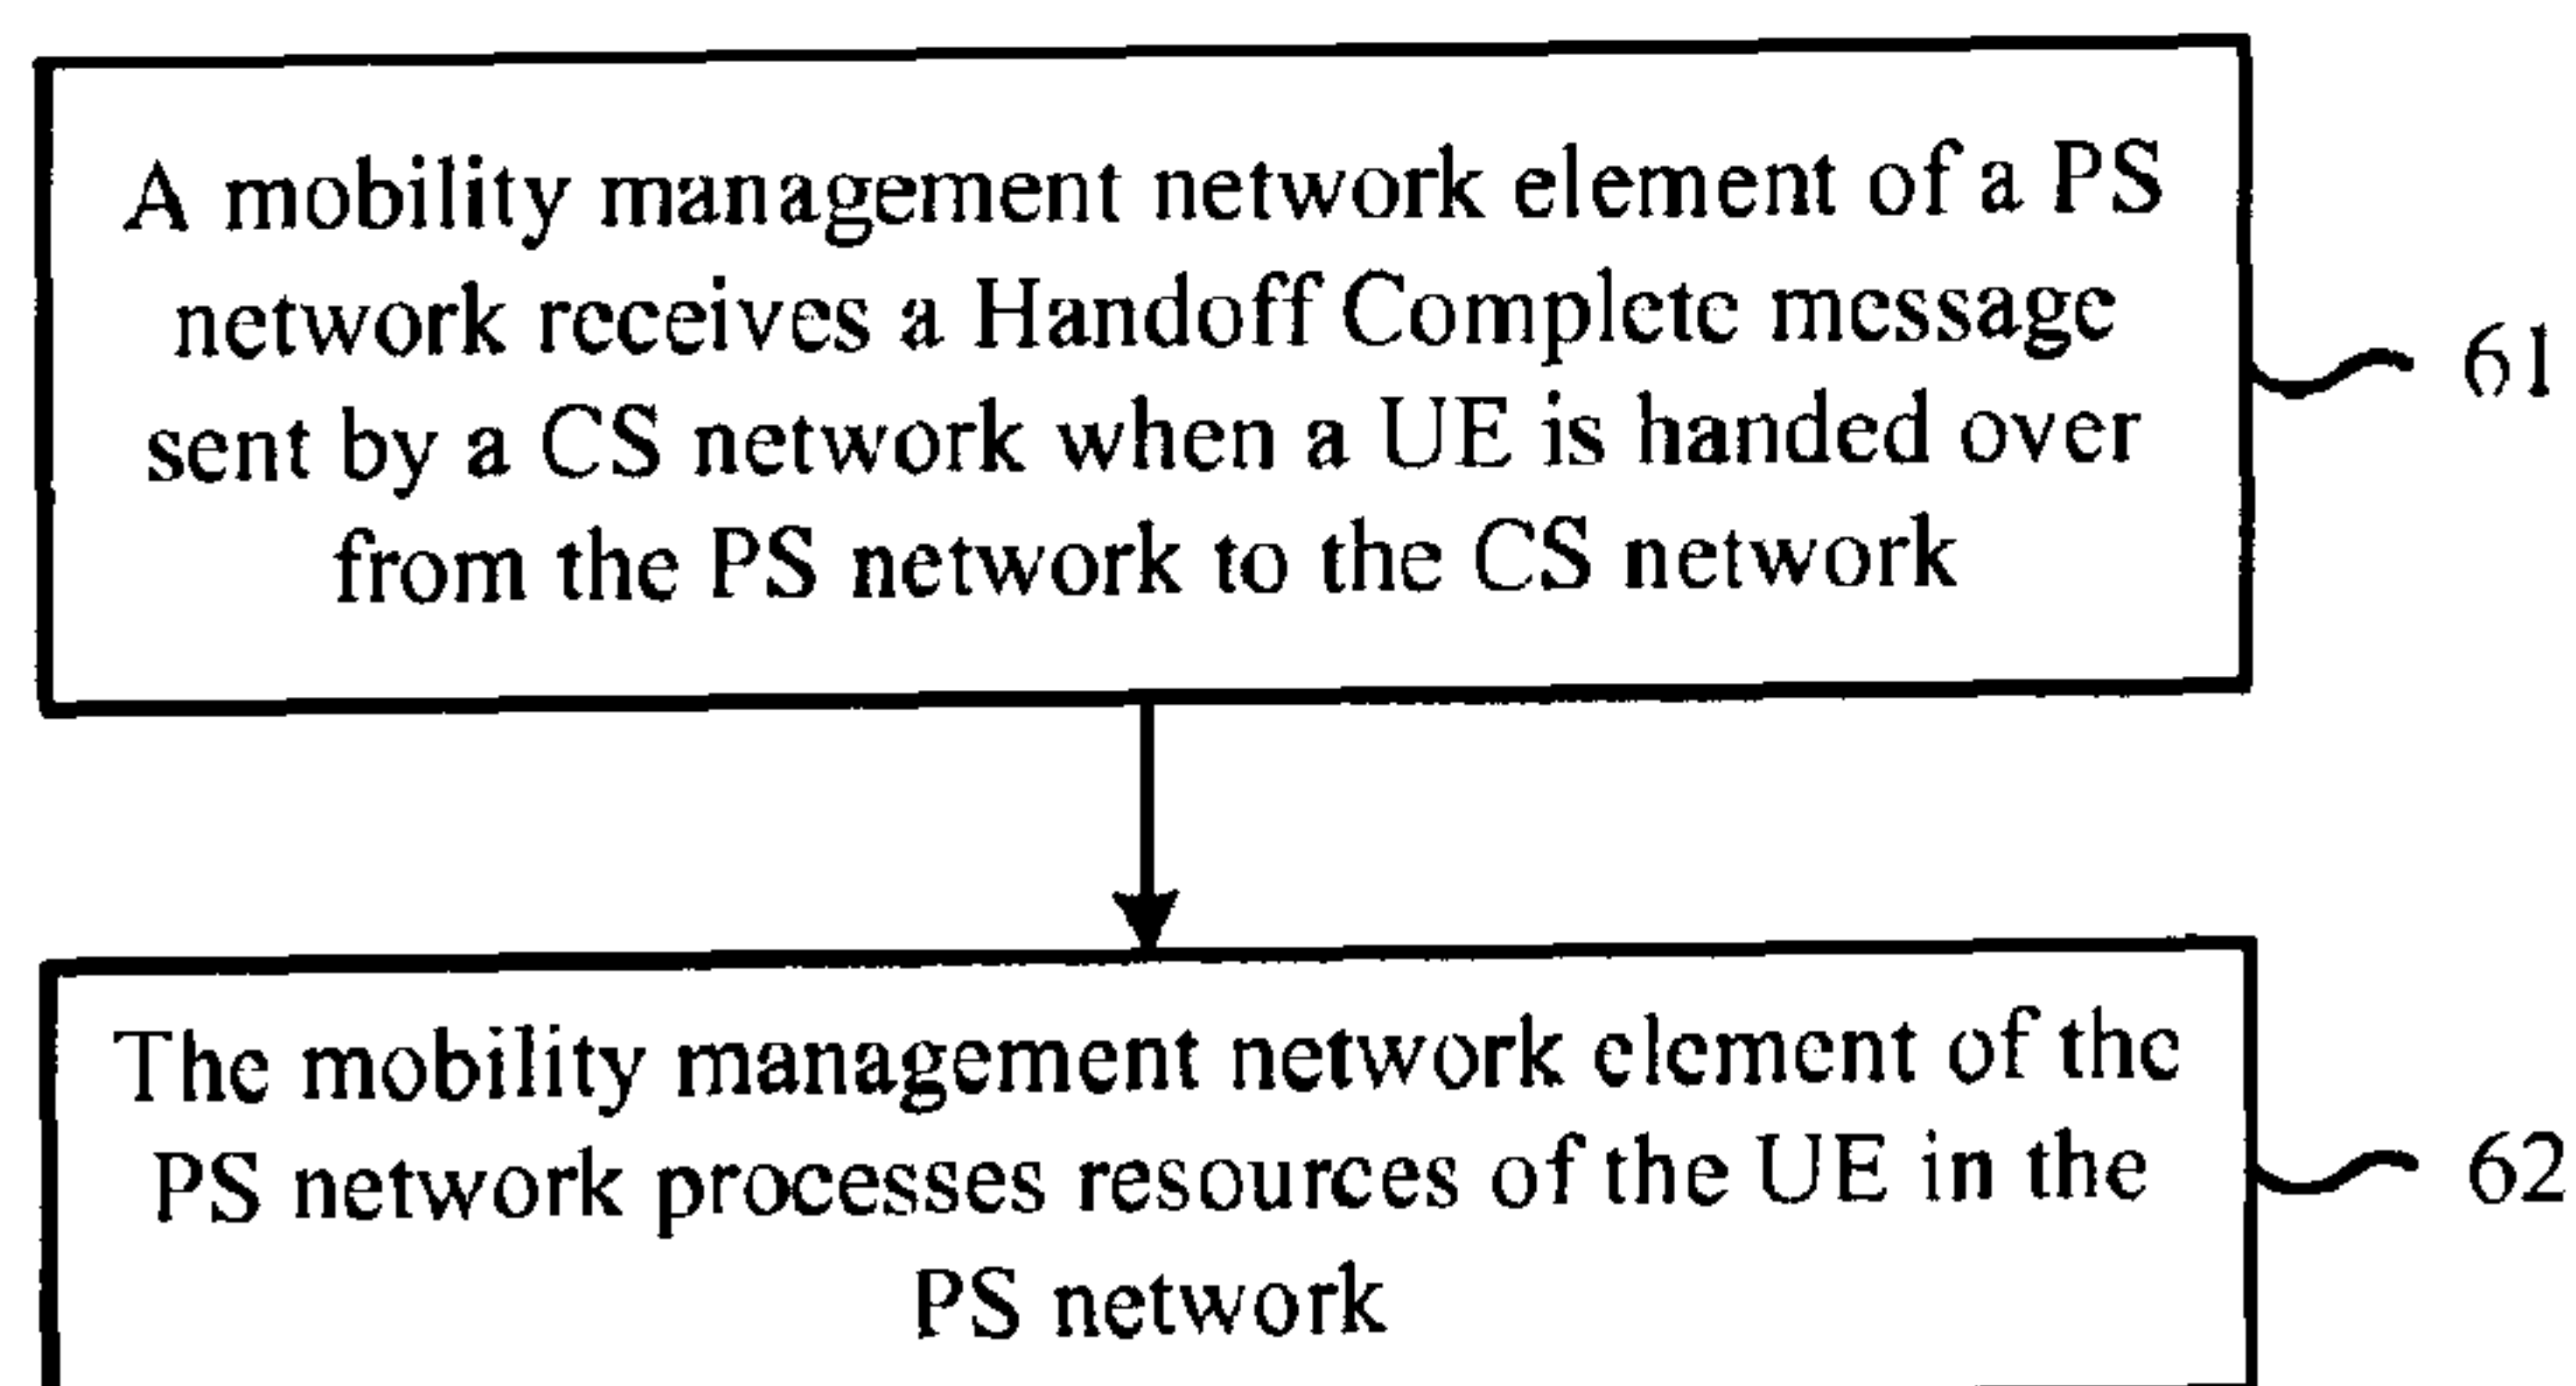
A mobility management network element of a PS network receives a Handoff Complete message sent by a CS network when a UE is handed over from the PS network to the CS network

61

The mobility management network element of the PS network processes resources of the UE in the PS network

62